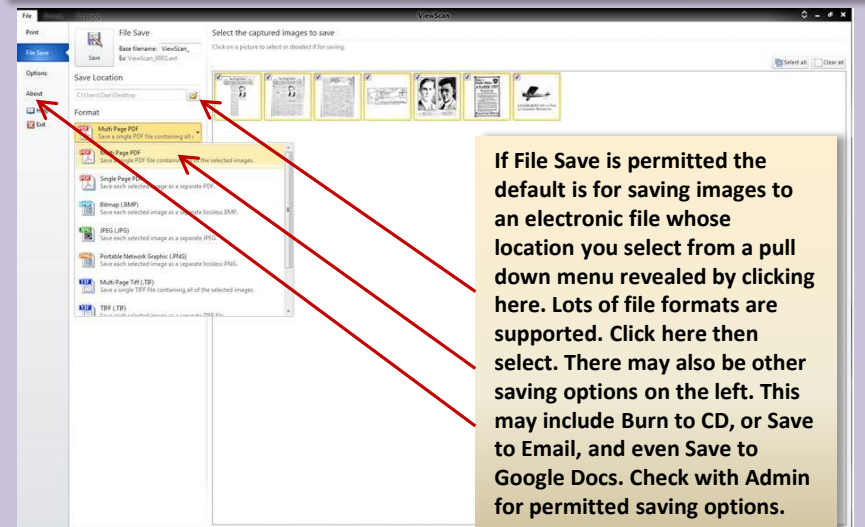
File

ViewScan

Print

File Save

Options

About

Exit

Save

File Save

Base filename: ViewScan_

Ex: ViewScan_0001.ext

Save Location

C:\Users\Dan\Desktop

Format

Multi Page PDF
Save a single PDF file containing all

Multi Page PDF
Save a single PDF file containing all the selected images.

Single Page PDF
Save each selected image as a separate PDF.

Bitmap (.BMP)
Save each selected image as a separate lossless BMP.

JPEG (.JPG)
Save each selected image as a separate JPEG.

Portable Network Graphic (.PNG)
Save each selected image as a separate lossless PNG.

Multi-Page Tiff (.TIF)
Save a single TIFF file containing all of the selected images.

TIFF (.TIF)
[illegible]

Select the captured images to save

Click on a picture to select or deselect it for saving.

Select all

Clear all

If File Save is permitted the default is for saving images to an electronic file whose location you select from a pull down menu revealed by clicking here. Lots of file formats are supported. Click here then select. There may also be other saving options on the left. This may include Burn to CD, or Save to Email, and even Save to Google Docs. Check with Admin for permitted saving options.